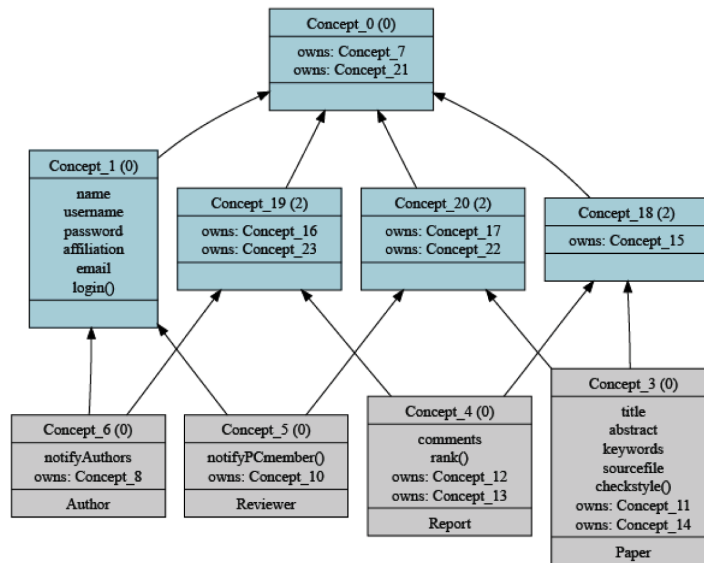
Concept_0 (0)
owns: Concept_7
owns: Concept_21

Concept_1 (0)
name
username
password
affiliation
email
login()

Concept_19 (2)
owns: Concept_16
owns: Concept_23

Concept_20 (2)
owns: Concept_17
owns: Concept_22

Concept_18 (2)
owns: Concept_15

Concept_6 (0)
notifyAuthors
owns: Concept_8
Author

Concept_5 (0)
notifyPCmember()
owns: Concept_10
Reviewer

Concept_4 (0)
comments
rank()
owns: Concept_12
owns: Concept_13
Report

Concept_3 (0)
title
abstract
keywords
sourcefile
checkstyle()
owns: Concept_11
owns: Concept_14
Paper